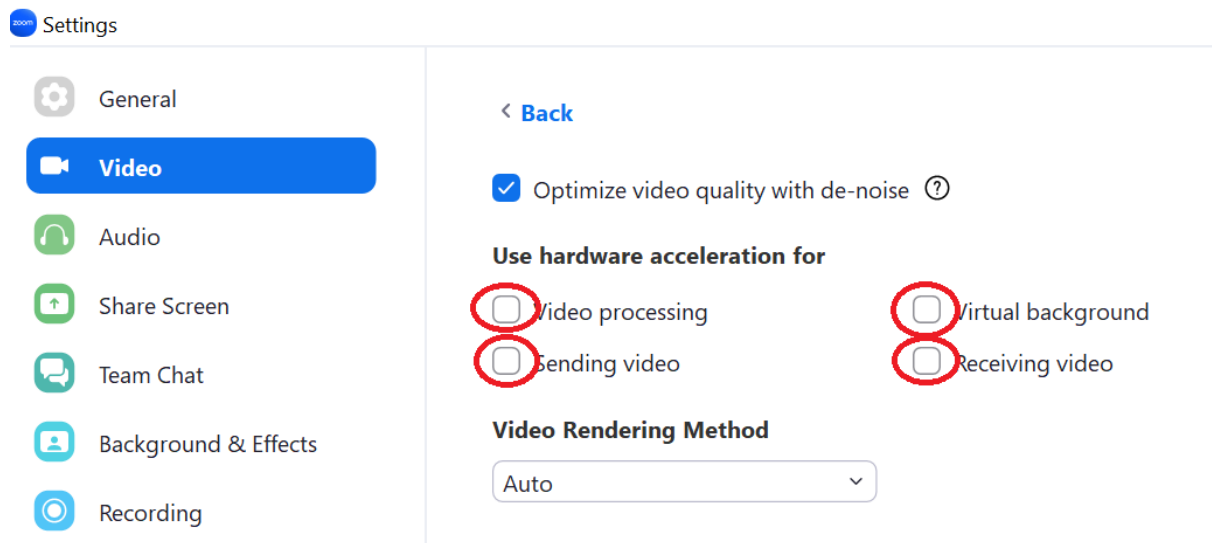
zoom Settings

General
Video
Audio
Share Screen
Team Chat
Background & Effects
Recording

< Back

Optimize video quality with de-noise ?

Use hardware acceleration for

Video processing
Virtual background
Sending video
Receiving video

Video Rendering Method

Auto